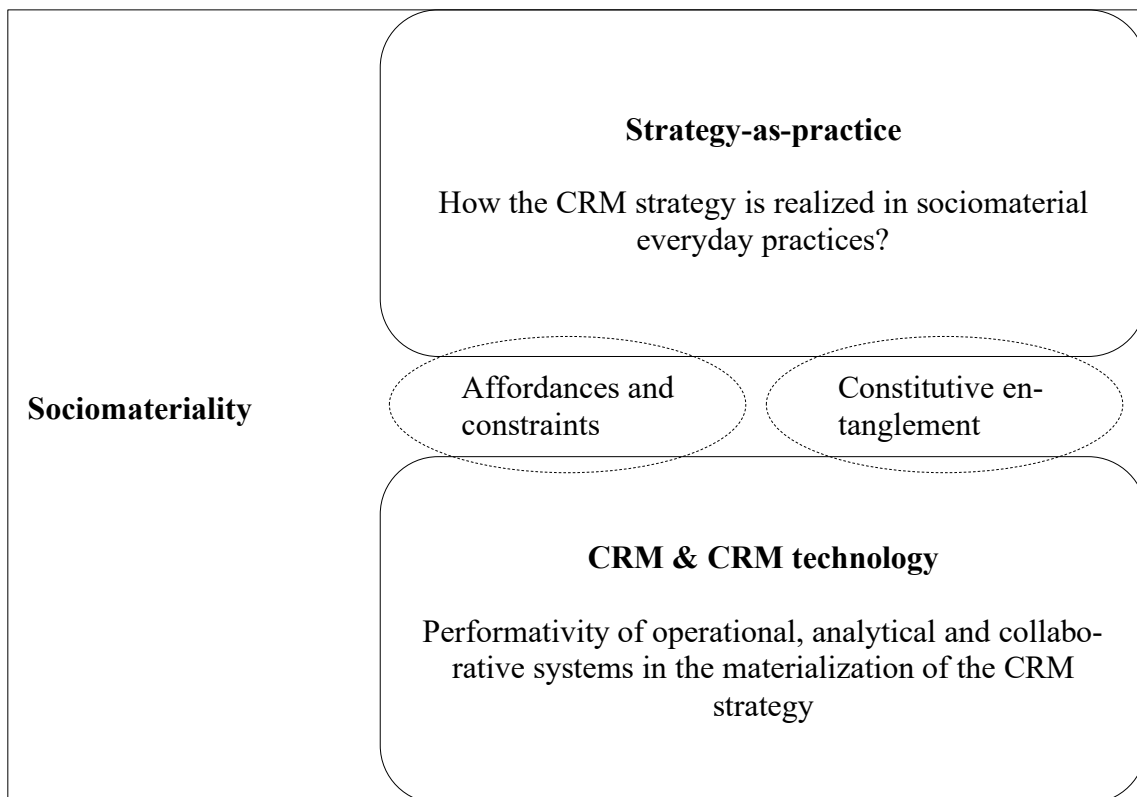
Sociomateriality

**Strategy-as-practice**

How the CRM strategy is realized in sociomaterial everyday practices?

Affordances and constraints

Constitutive entanglement

**CRM & CRM technology**

Performativity of operational, analytical and collaborative systems in the materialization of the CRM strategy